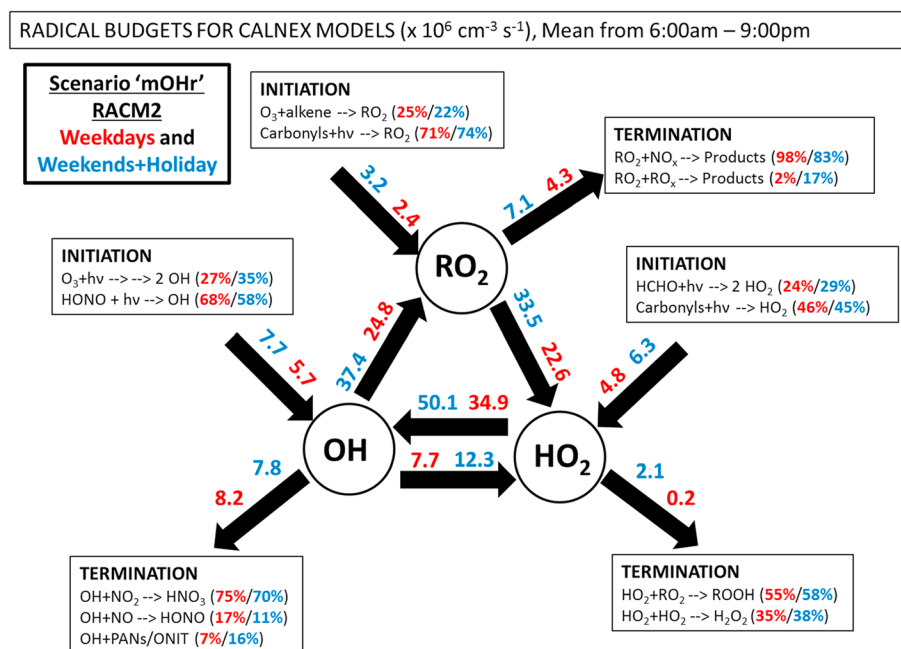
RADICAL BUDGETS FOR CALNEX MODELS (x $10^6$ cm$^{-3}$ s$^{-1}$), Mean from 6:00am – 9:00pm

Scenario 'mOHr'
RACM2
Weekdays and
Weekends+Holiday

INITIATION
$O_3$+alkene --> $RO_2$ (25%/22%)
Carbonyls+hv --> $RO_2$ (71%/74%)

TERMINATION
$RO_2$+$NO_x$ --> Products (98%/83%)
$RO_2$+$RO_x$ --> Products (2%/17%)

3.2
2.4

7.1
4.3

$RO_2$

INITIATION
$O_3$+hv --> --> 2 OH (27%/35%)
HONO + hv --> OH (68%/58%)

INITIATION
HCHO+hv --> 2 $HO_2$ (24%/29%)
Carbonyls+hv --> $HO_2$ (46%/45%)

7.7
5.7

37.4
24.8

33.5
22.6

4.8
6.3

50.1
34.9

OH

$HO_2$

7.7
12.3

7.8
8.2

2.1
0.2

TERMINATION
OH+$NO_2$ --> $HNO_3$ (75%/70%)
OH+NO --> HONO (17%/11%)
OH+PANs/ONIT (7%/16%)

TERMINATION
$HO_2$+$RO_2$ --> ROOH (55%/58%)
$HO_2$+$HO_2$ --> $H_2O_2$ (35%/38%)